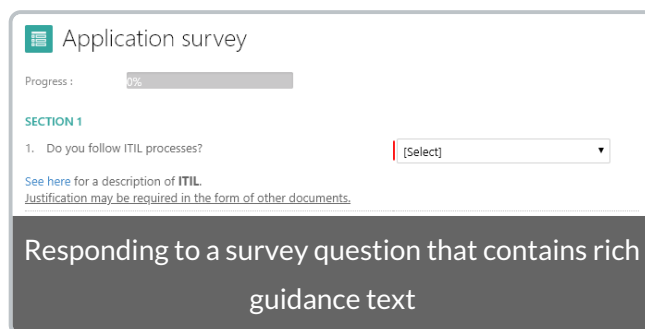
Application survey

Progress : 0%

SECTION 1

1. Do you follow ITIL processes? [Select]

See here for a description of ITIL.
Justification may be required in the form of other documents.

Responding to a survey question that contains rich guidance text